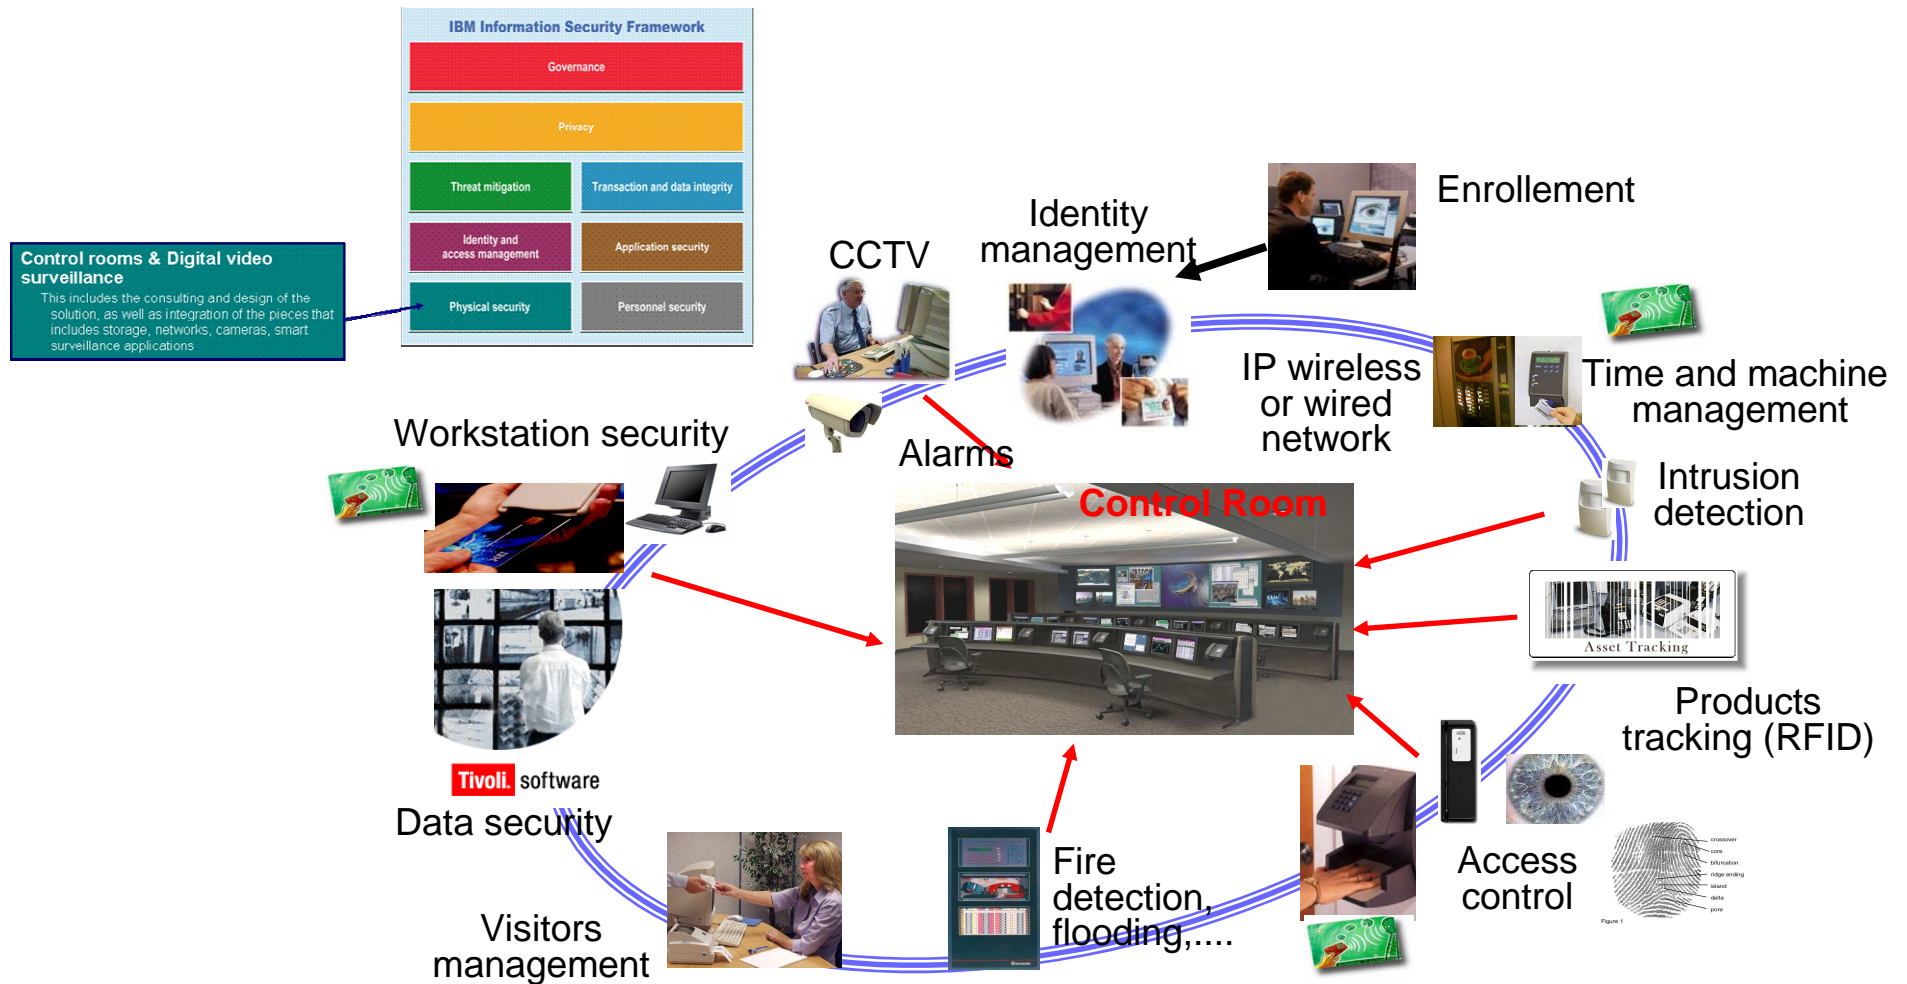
IBM Information Security Framework

Governance

Privacy

Threat mitigation

Transaction and data integrity

Identity and access management

Application security

Physical security

Personnel security

Control rooms & Digital video surveillance

This includes the consulting and design of the solution, as well as integration of the pieces that includes storage, networks, cameras, smart surveillance applications

CCTV

Identity management

Enrollement

IP wireless or wired network

Time and machine management

Workstation security

Alarms

Intrusion detection

Control Room

Asset Tracking

Products tracking (RFID)

Tivoli. software

Data security

Access control

Fire detection, flooding,....

Visitors management

crossover
core
bifurcation
ridge ending
island
delta
pore
Figure 1